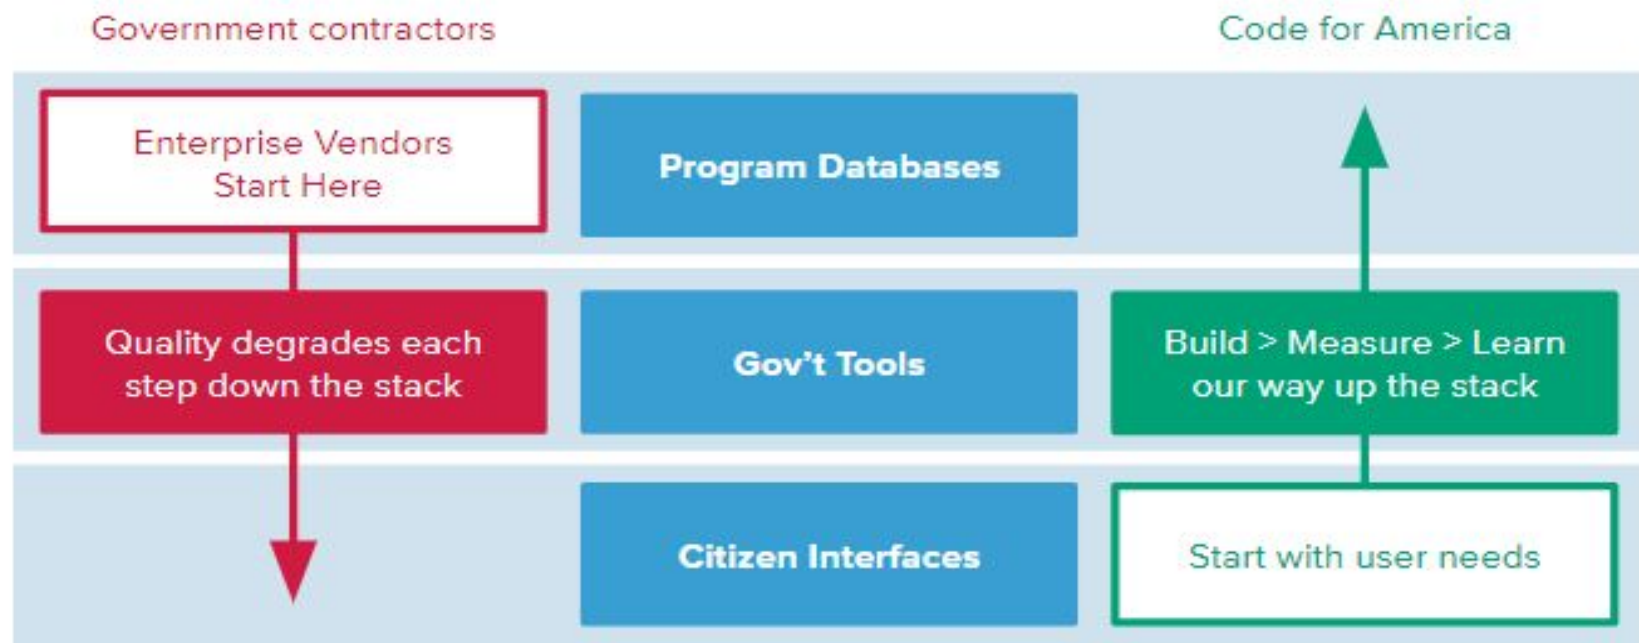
Government contractors

Code for America

Enterprise Vendors Start Here

Program Databases

Quality degrades each step down the stack

Gov't Tools

Build > Measure > Learn our way up the stack

Citizen Interfaces

Start with user needs